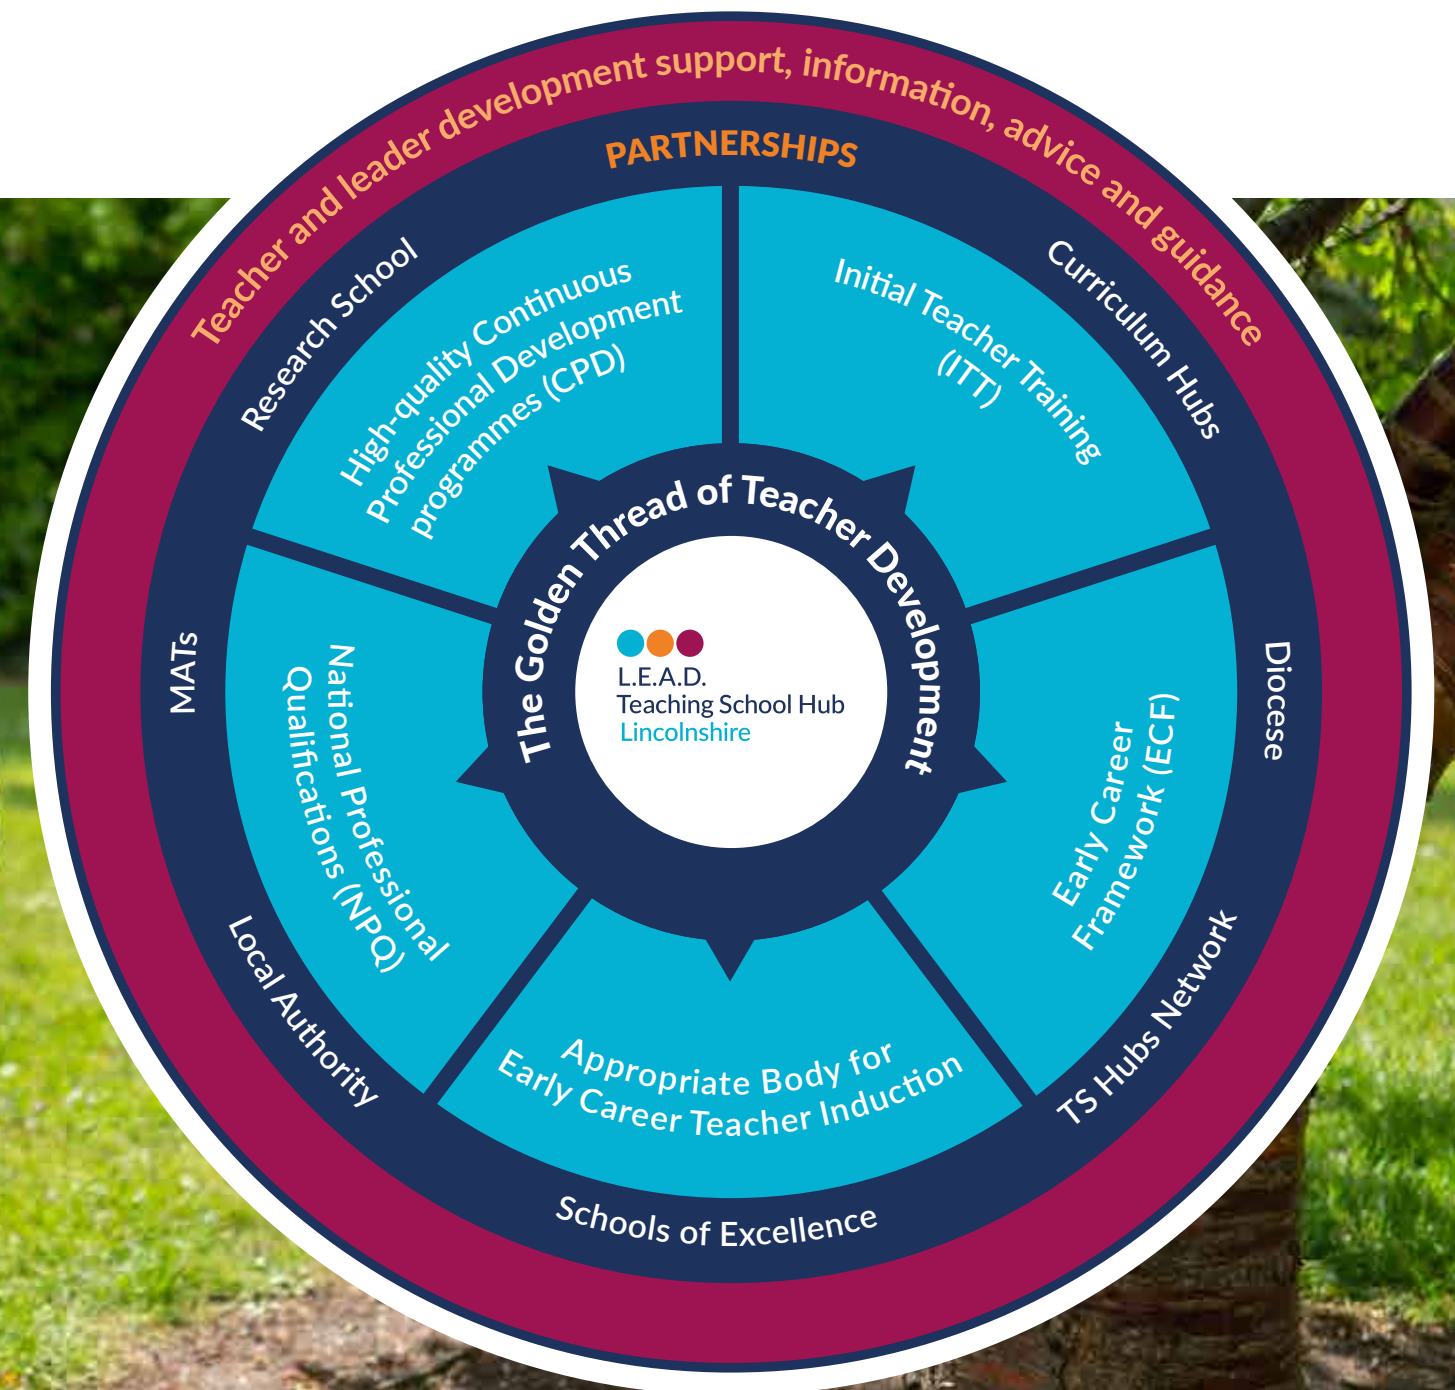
Teacher and leader development support, information, advice and guidance

PARTNERSHIPS

Research School

Curriculum Hubs

MATs

Diocese

Local Authority

TS Hubs Network

Schools of Excellence

High-quality Continuous Professional Development programmes (CPD)

Initial Teacher Training (ITT)

National Professional Qualifications (NPQ)

Early Career Framework (ECF)

Appropriate Body for Early Career Teacher Induction

The Golden Thread of Teacher Development

L.E.A.D.
Teaching School Hub
Lincolnshire